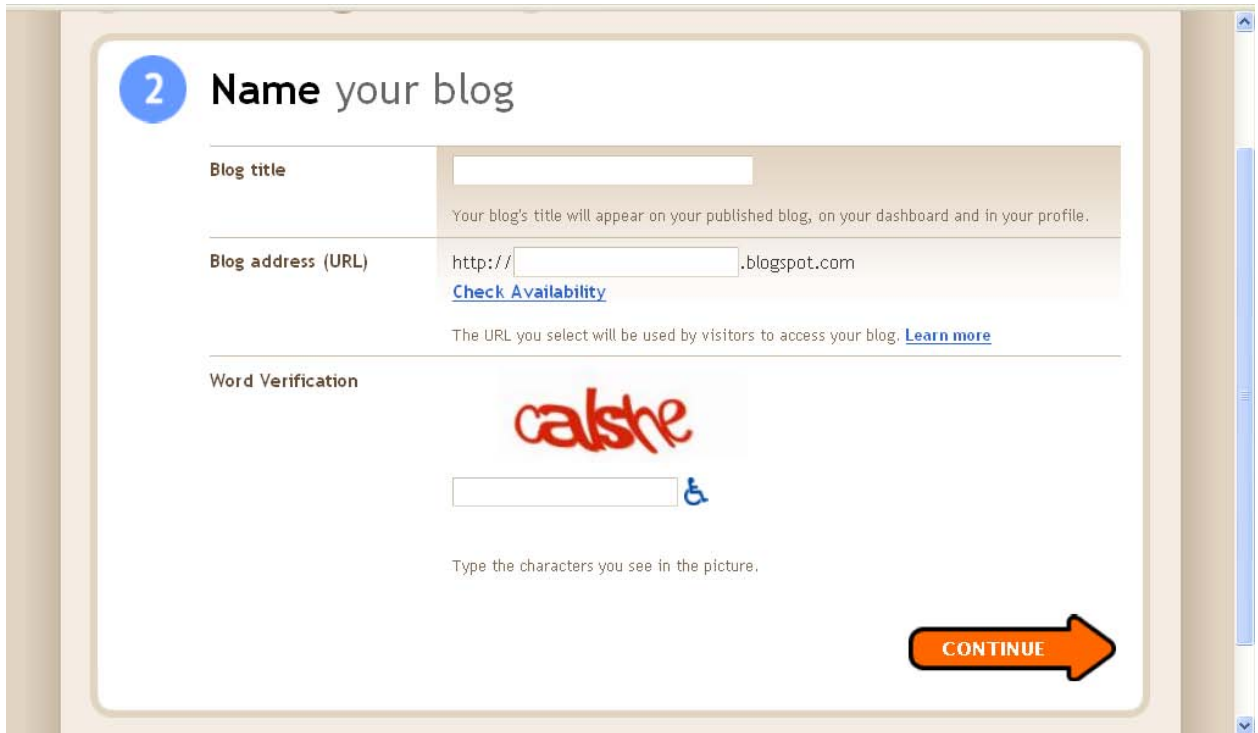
2 Name your blog

Blog title

Your blog's title will appear on your published blog, on your dashboard and in your profile.

Blog address (URL)

http:// .blogspot.com

Check Availability

The URL you select will be used by visitors to access your blog. Learn more

Word Verification

calshe

Type the characters you see in the picture.

CONTINUE